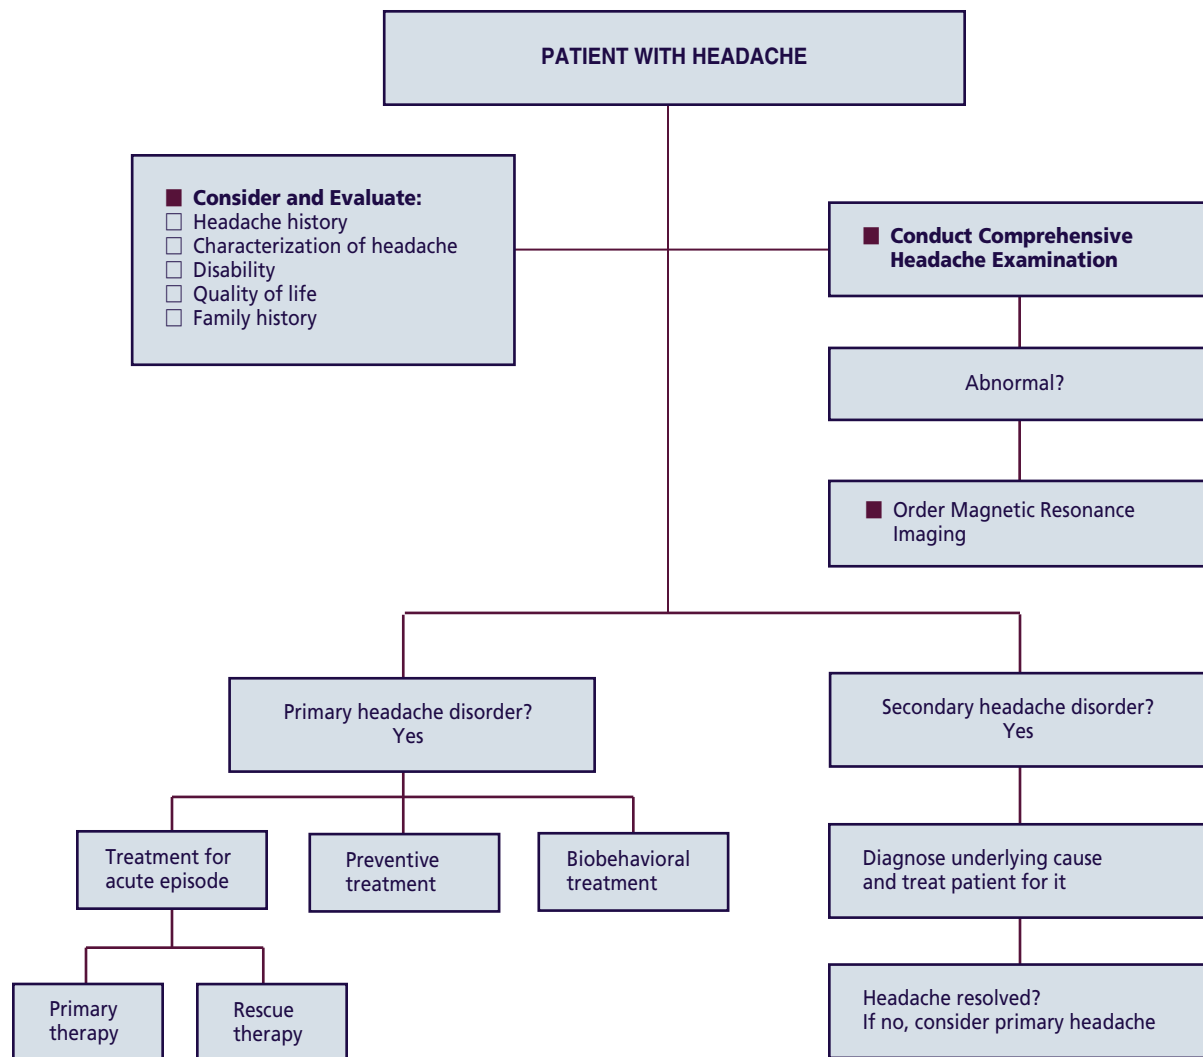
PATIENT WITH HEADACHE

■ Consider and Evaluate:
☐ Headache history
☐ Characterization of headache
☐ Disability
☐ Quality of life
☐ Family history

■ Conduct Comprehensive Headache Examination

Abnormal?

■ Order Magnetic Resonance Imaging

Primary headache disorder? Yes

Secondary headache disorder? Yes

Treatment for acute episode

Preventive treatment

Biobehavioral treatment

Diagnose underlying cause and treat patient for it

Primary therapy

Rescue therapy

Headache resolved? If no, consider primary headache